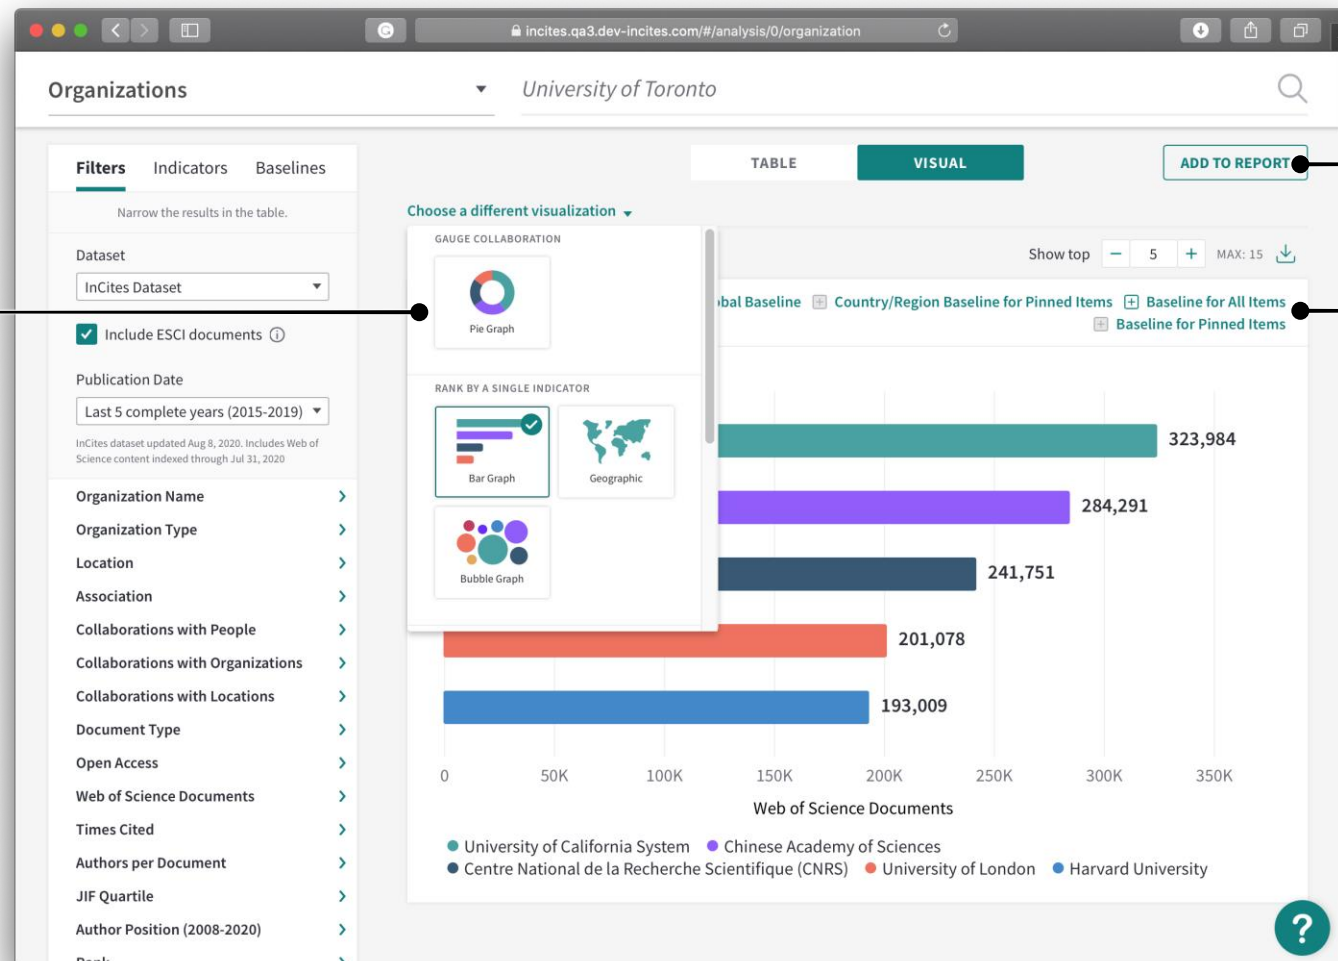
incites.qa3.dev-incites.com/#/analysis/0/organization

Organizations

University of Toronto

Filters Indicators Baselines

Narrow the results in the table.

Dataset

InCites Dataset

Include ESCI documents

Publication Date

Last 5 complete years (2015-2019)

InCites dataset updated Aug 8, 2020. Includes Web of Science content indexed through Jul 31, 2020

Organization Name
Organization Type
Location
Association
Collaborations with People
Collaborations with Organizations
Collaborations with Locations
Document Type
Open Access
Web of Science Documents
Times Cited
Authors per Document
JIF Quartile
Author Position (2008-2020)
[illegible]

TABLE VISUAL

ADD TO REPORT

Choose a different visualization

GAUGE COLLABORATION

Pie Graph

RANK BY A SINGLE INDICATOR

Bar Graph

Geographic

Bubble Graph

Show top 5 MAX: 15

bal Baseline Country/Region Baseline for Pinned Items Baseline for All Items Baseline for Pinned Items

323,984
284,291
241,751
201,078
193,009

0 50K 100K 150K 200K 250K 300K 350K

Web of Science Documents

University of California System Chinese Academy of Sciences Centre National de la Recherche Scientifique (CNRS) University of London Harvard University

?